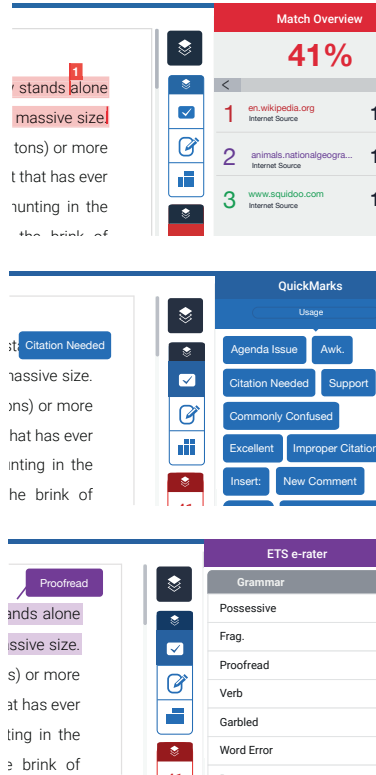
y stands alone
1
massive size.
tons) or more
t that has ever
hunting in the
the brink of

Match Overview
41%
<
1 en.wikipedia.org Internet Source 1
2 animals.nationalgeogra... Internet Source 1
3 www.squidoo.com Internet Source 1

Citation Needed
massive size.
ons) or more
hat has ever
unting in the
he brink of

QuickMarks
Usage
Agenda Issue
Awk.
Citation Needed
Support
Commonly Confused
Excellent
Improper Citation
Insert:
New Comment

Proofread
ands alone
ssive size.
s) or more
at has ever
ting in the
e brink of

ETS e-rater
Grammar
Possessive
Frag.
Proofread
Verb
Garbled
Word Error